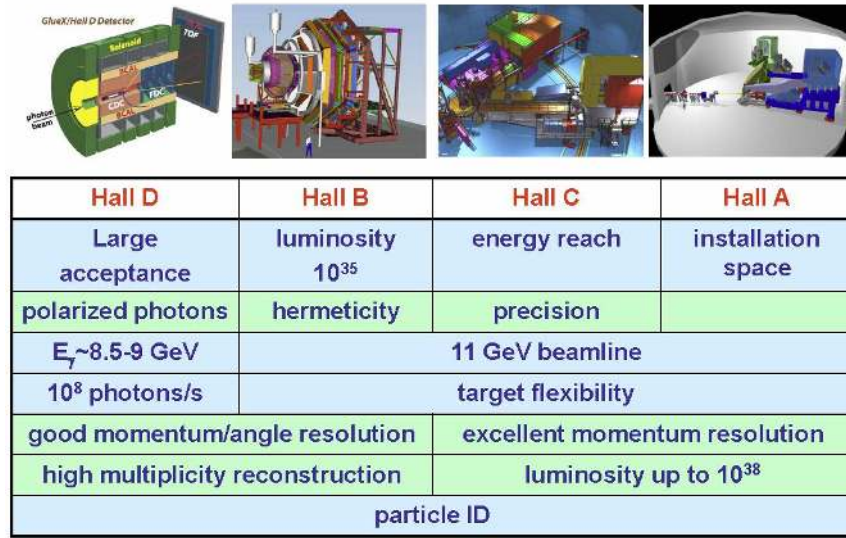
GlueX/Hall D Detector
Solenoid
TOF
BCAL
CDC
FDC
BCAL
photon beam

| Hall D | Hall B | Hall C | Hall A |
|---|---|---|---|
| Large acceptance | luminosity $10^{35}$ | energy reach | installation space |
| polarized photons | hermeticity | precision | |
| $E_\gamma$~8.5-9 GeV | 11 GeV beamline | | |
| $10^8$ photons/s | target flexibility | | |
| good momentum/angle resolution | | excellent momentum resolution | |
| high multiplicity reconstruction | | luminosity up to $10^{38}$ | |
| particle ID | | | |